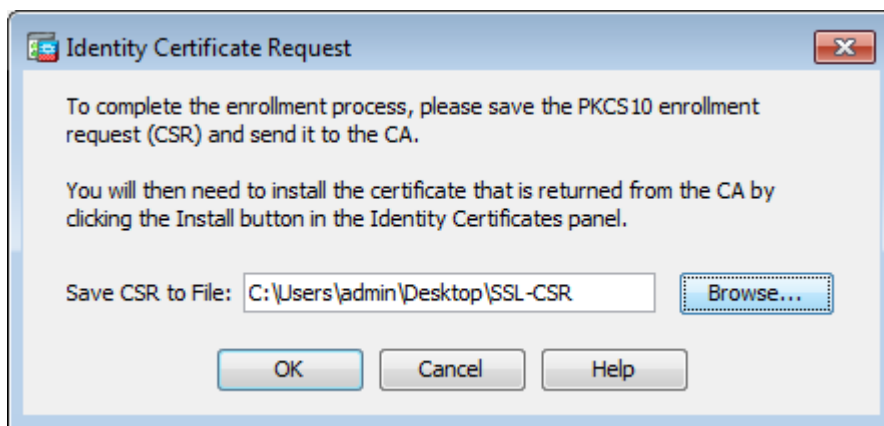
Identity Certificate Request

To complete the enrollment process, please save the PKCS10 enrollment request (CSR) and send it to the CA.

You will then need to install the certificate that is returned from the CA by clicking the Install button in the Identity Certificates panel.

Save CSR to File: C:\Users\admin\Desktop\SSL-CSR Browse...

OK Cancel Help